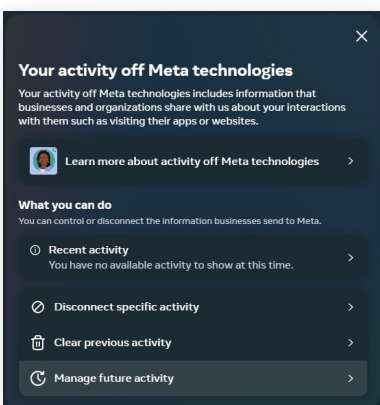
×

Your activity off Meta technologies

Your activity off Meta technologies includes information that businesses and organizations share with us about your interactions with them such as visiting their apps or websites.

Learn more about activity off Meta technologies >

What you can do

You can control or disconnect the information businesses send to Meta.

Recent activity
You have no available activity to show at this time. >

Disconnect specific activity >

Clear previous activity >

Manage future activity >